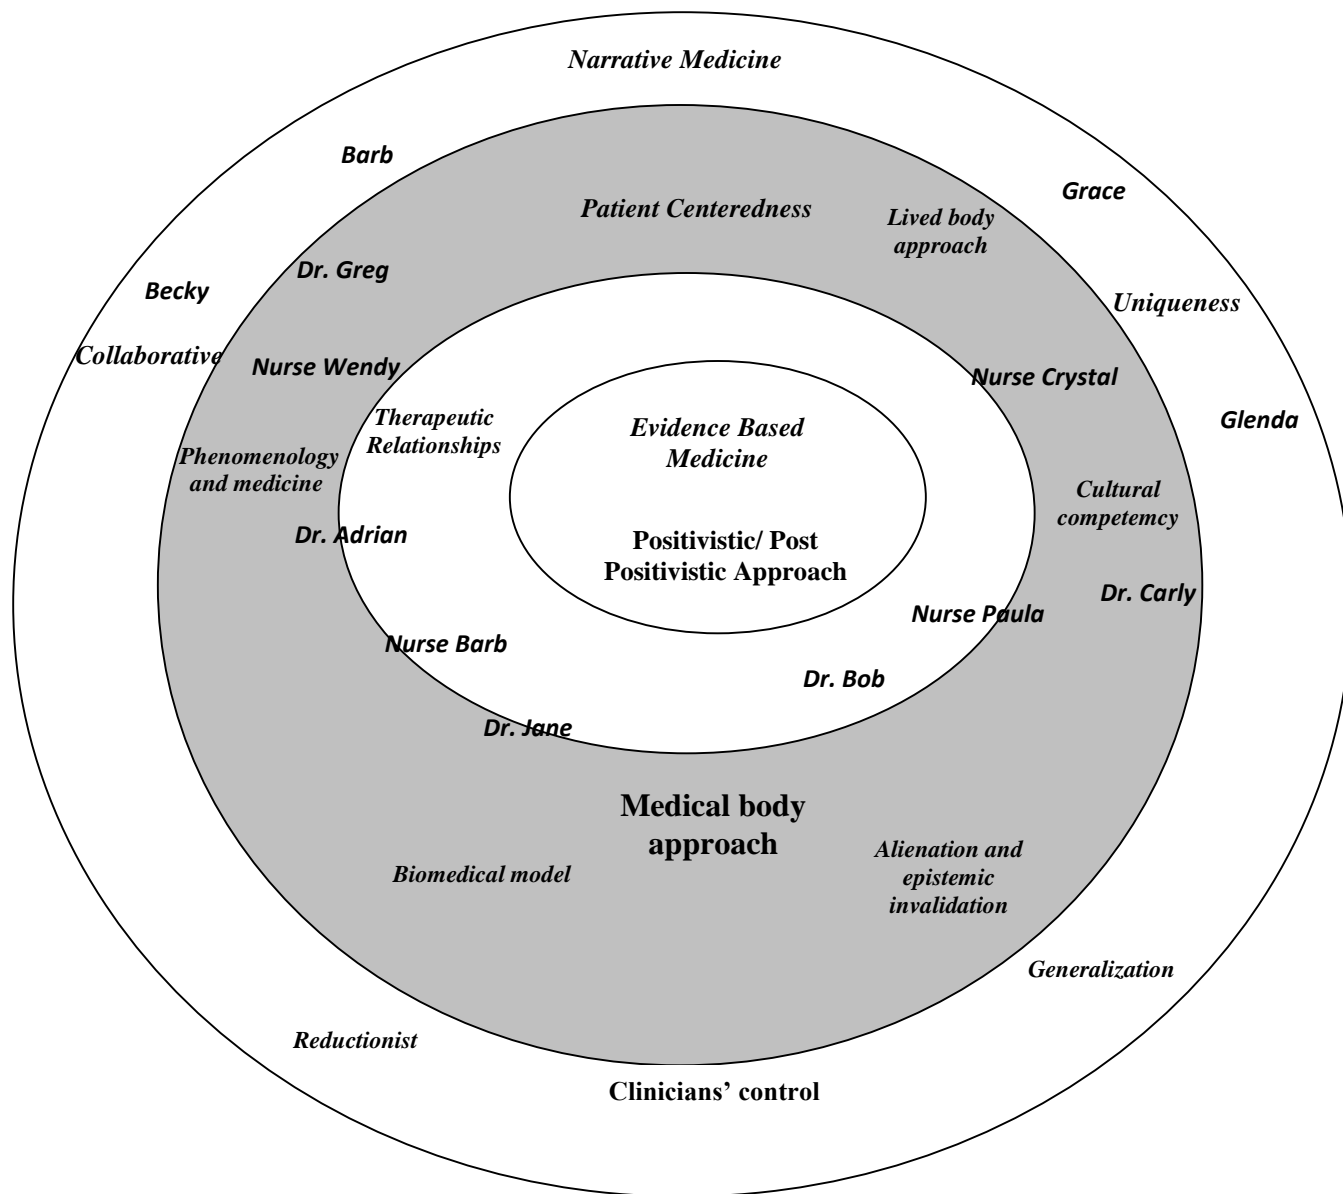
Narrative Medicine

Barb

Patient Centeredness

Lived body approach

Grace

Dr. Greg

Becky

Uniqueness

Collaborative

Nurse Wendy

Nurse Crystal

Glenda

Therapeutic Relationships

Evidence Based Medicine

Phenomenology and medicine

Cultural competemcy

Dr. Adrian

Positivistic/ Post Positivistic Approach

Dr. Carly

Nurse Paula

Nurse Barb

Dr. Bob

Dr. Jane

Medical body approach

Biomedical model

Alienation and epistemic invalidation

Generalization

Reductionist

Clinicians' control